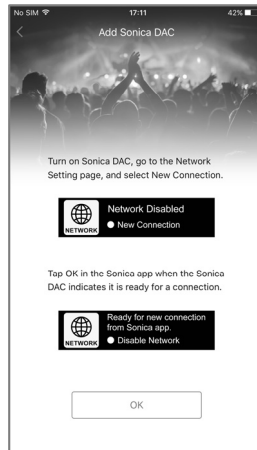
No SIM 17:11 42%

<

Add Sonica DAC

Turn on Sonica DAC, go to the Network Setting page, and select New Connection.

NETWORK

Network Disabled

New Connection

Tap OK in the Sonica app when the Sonica DAC indicates it is ready for a connection.

NETWORK

Ready for new connection from Sonica app.

Disable Network

OK